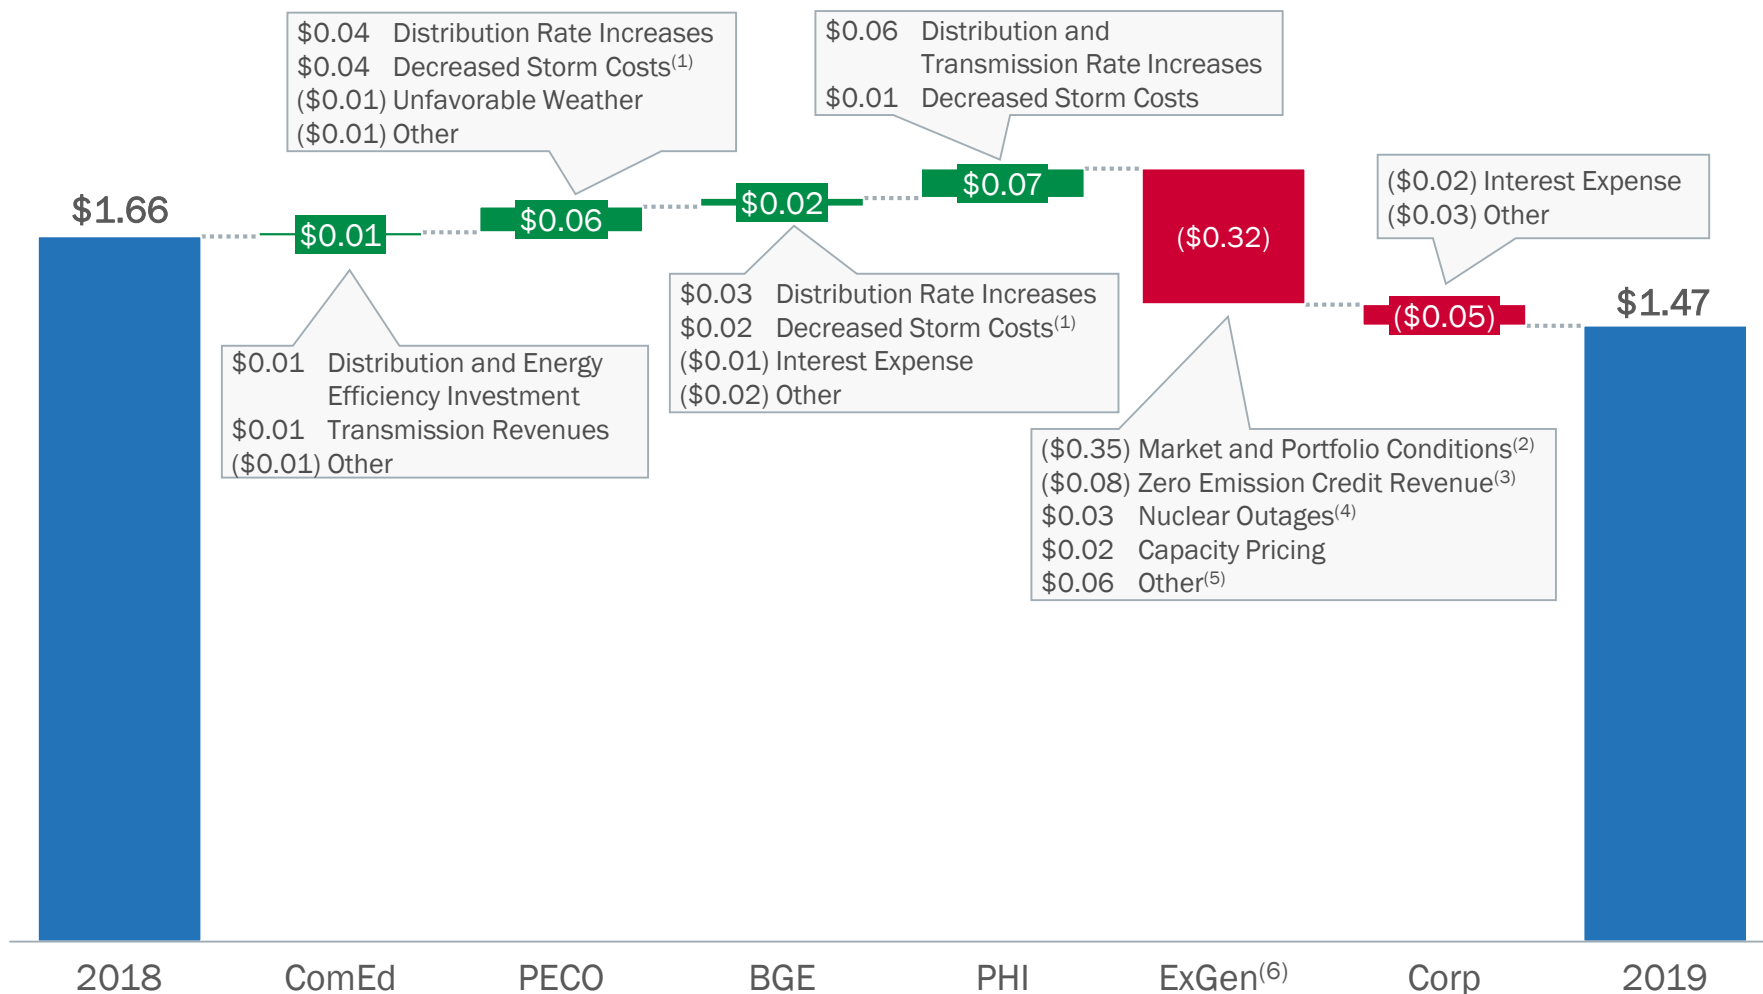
$1.66

$0.01

$0.01 Distribution and Energy Efficiency Investment
$0.01 Transmission Revenues
($0.01) Other

$0.04 Distribution Rate Increases
$0.04 Decreased Storm Costs$^{(1)}$
($0.01) Unfavorable Weather
($0.01) Other

$0.06

$0.02

$0.03 Distribution Rate Increases
$0.02 Decreased Storm Costs$^{(1)}$
($0.01) Interest Expense
($0.02) Other

$0.06 Distribution and Transmission Rate Increases
$0.01 Decreased Storm Costs

$0.07

($0.32)

($0.35) Market and Portfolio Conditions$^{(2)}$
($0.08) Zero Emission Credit Revenue$^{(3)}$
$0.03 Nuclear Outages$^{(4)}$
$0.02 Capacity Pricing
$0.06 Other$^{(5)}$

($0.02) Interest Expense
($0.03) Other

($0.05)

$1.47

2018 ComEd PECO BGE PHI ExGen$^{(6)}$ Corp 2019